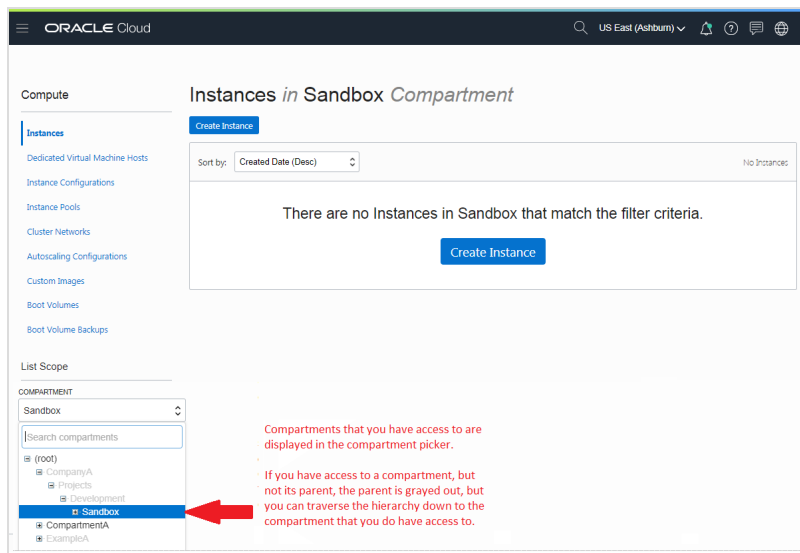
ORACLE Cloud

US East (Ashburn)

Compute

Instances

Dedicated Virtual Machine Hosts

Instance Configurations

Instance Pools

Cluster Networks

Autoscaling Configurations

Custom Images

Boot Volumes

Boot Volume Backups

List Scope

COMPARTMENT

Sandbox

Search compartments

(root)

CompanyA

Projects

Development

Sandbox

CompartmentA

ExampleA

Instances in Sandbox Compartment

Create Instance

Sort by: Created Date (Desc)

No Instances

There are no Instances in Sandbox that match the filter criteria.

Create Instance

Compartments that you have access to are displayed in the compartment picker.

If you have access to a compartment, but not its parent, the parent is grayed out, but you can traverse the hierarchy down to the compartment that you do have access to.